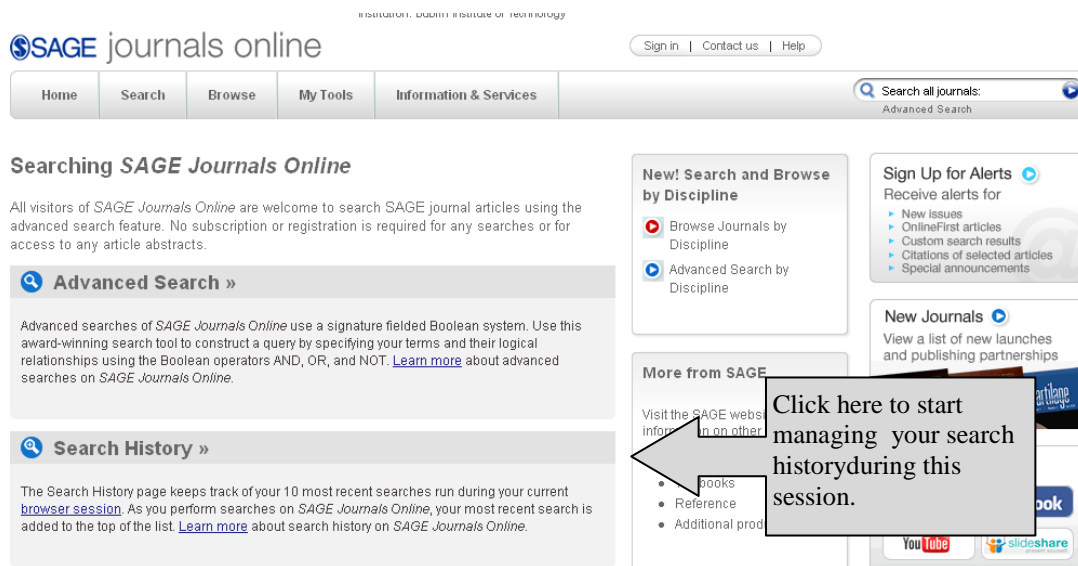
Institution: Dublin Institute of Technology

SAGE journals online

Sign in | Contact us | Help

Home | Search | Browse | My Tools | Information & Services

Search all journals:
Advanced Search

Searching SAGE Journals Online

All visitors of SAGE Journals Online are welcome to search SAGE journal articles using the advanced search feature. No subscription or registration is required for any searches or for access to any article abstracts.

Advanced Search »

Advanced searches of SAGE Journals Online use a signature fielded Boolean system. Use this award-winning search tool to construct a query by specifying your terms and their logical relationships using the Boolean operators AND, OR, and NOT. Learn more about advanced searches on SAGE Journals Online.

Search History »

The Search History page keeps track of your 10 most recent searches run during your current browser session. As you perform searches on SAGE Journals Online, your most recent search is added to the top of the list. Learn more about search history on SAGE Journals Online.

New! Search and Browse by Discipline

Browse Journals by Discipline

Advanced Search by Discipline

More from SAGE

Visit the SAGE websi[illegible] inform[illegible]n on other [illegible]

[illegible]books
Reference
Additional prod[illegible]

Click here to start managing your search historyduring this session.

Sign Up for Alerts
Receive alerts for
New issues
OnlineFirst articles
Custom search results
Citations of selected articles
Special announcements

New Journals
View a list of new launches and publishing partnerships

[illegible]ook

YouTube

slideshare